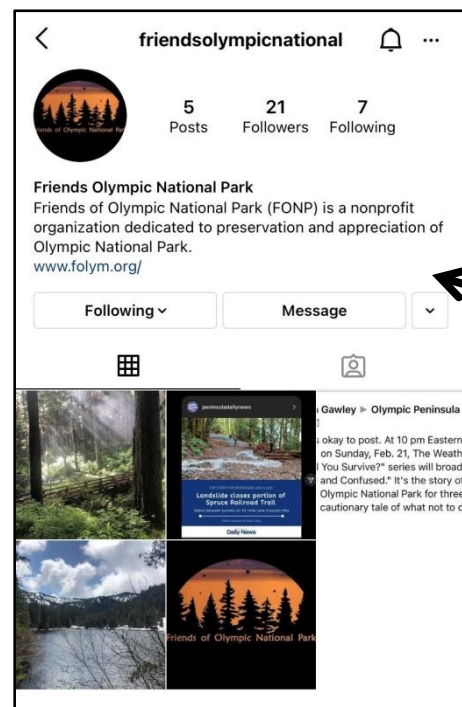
friendsolympicnational

Friends of Olympic National Park

5 Posts
21 Followers
7 Following

Friends Olympic National Park
Friends of Olympic National Park (FONP) is a nonprofit organization dedicated to preservation and appreciation of Olympic National Park.
www.folym.org/

Following
Message

peninsuladailynews

Landslide closes portion of Spruce Railroad Trail

Daily News

Gawley ▶ Olympic Peninsula
1
s okay to post. At 10 pm Eastern on Sunday, Feb. 21, The Weath l You Survive?" series will broad and Confused." It's the story of Olympic National Park for three cautionary tale of what not to d

Friends of Olympic National Park